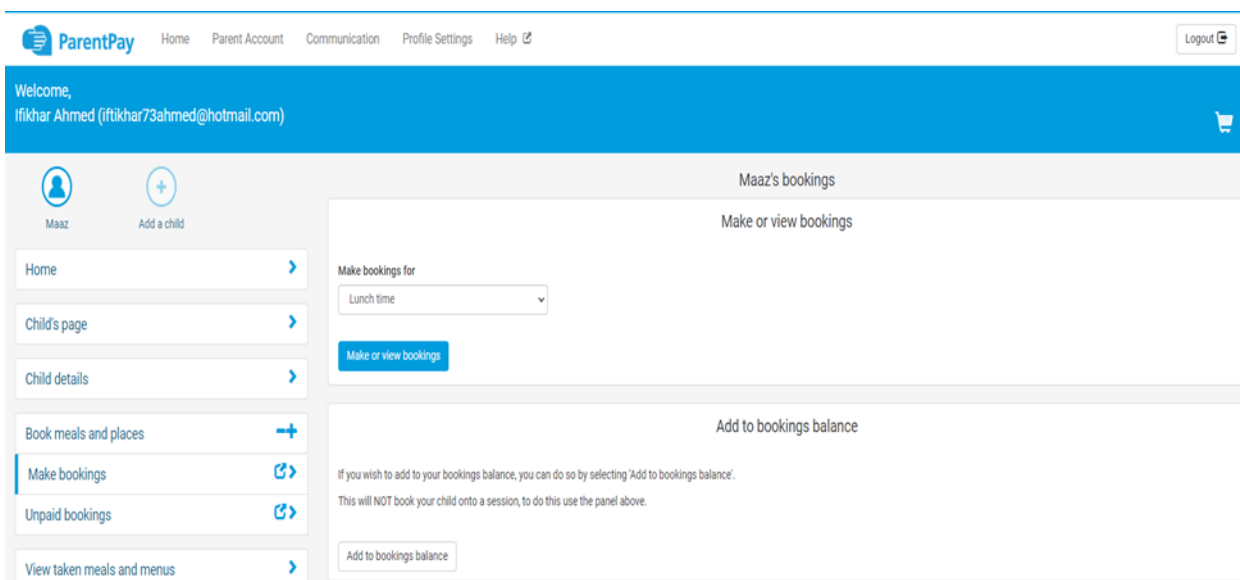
ParentPay Home Parent Account Communication Profile Settings Help

Logout

Welcome,
Ifikhar Ahmed (iftikhar73ahmed@hotmail.com)

Maaz

Add a child

Home

Child's page

Child details

Book meals and places

Make bookings

Unpaid bookings

View taken meals and menus

Maaz's bookings

Make or view bookings

Make bookings for

Lunch time

Make or view bookings

Add to bookings balance

If you wish to add to your bookings balance, you can do so by selecting 'Add to bookings balance'.

This will NOT book your child onto a session, to do this use the panel above.

Add to bookings balance